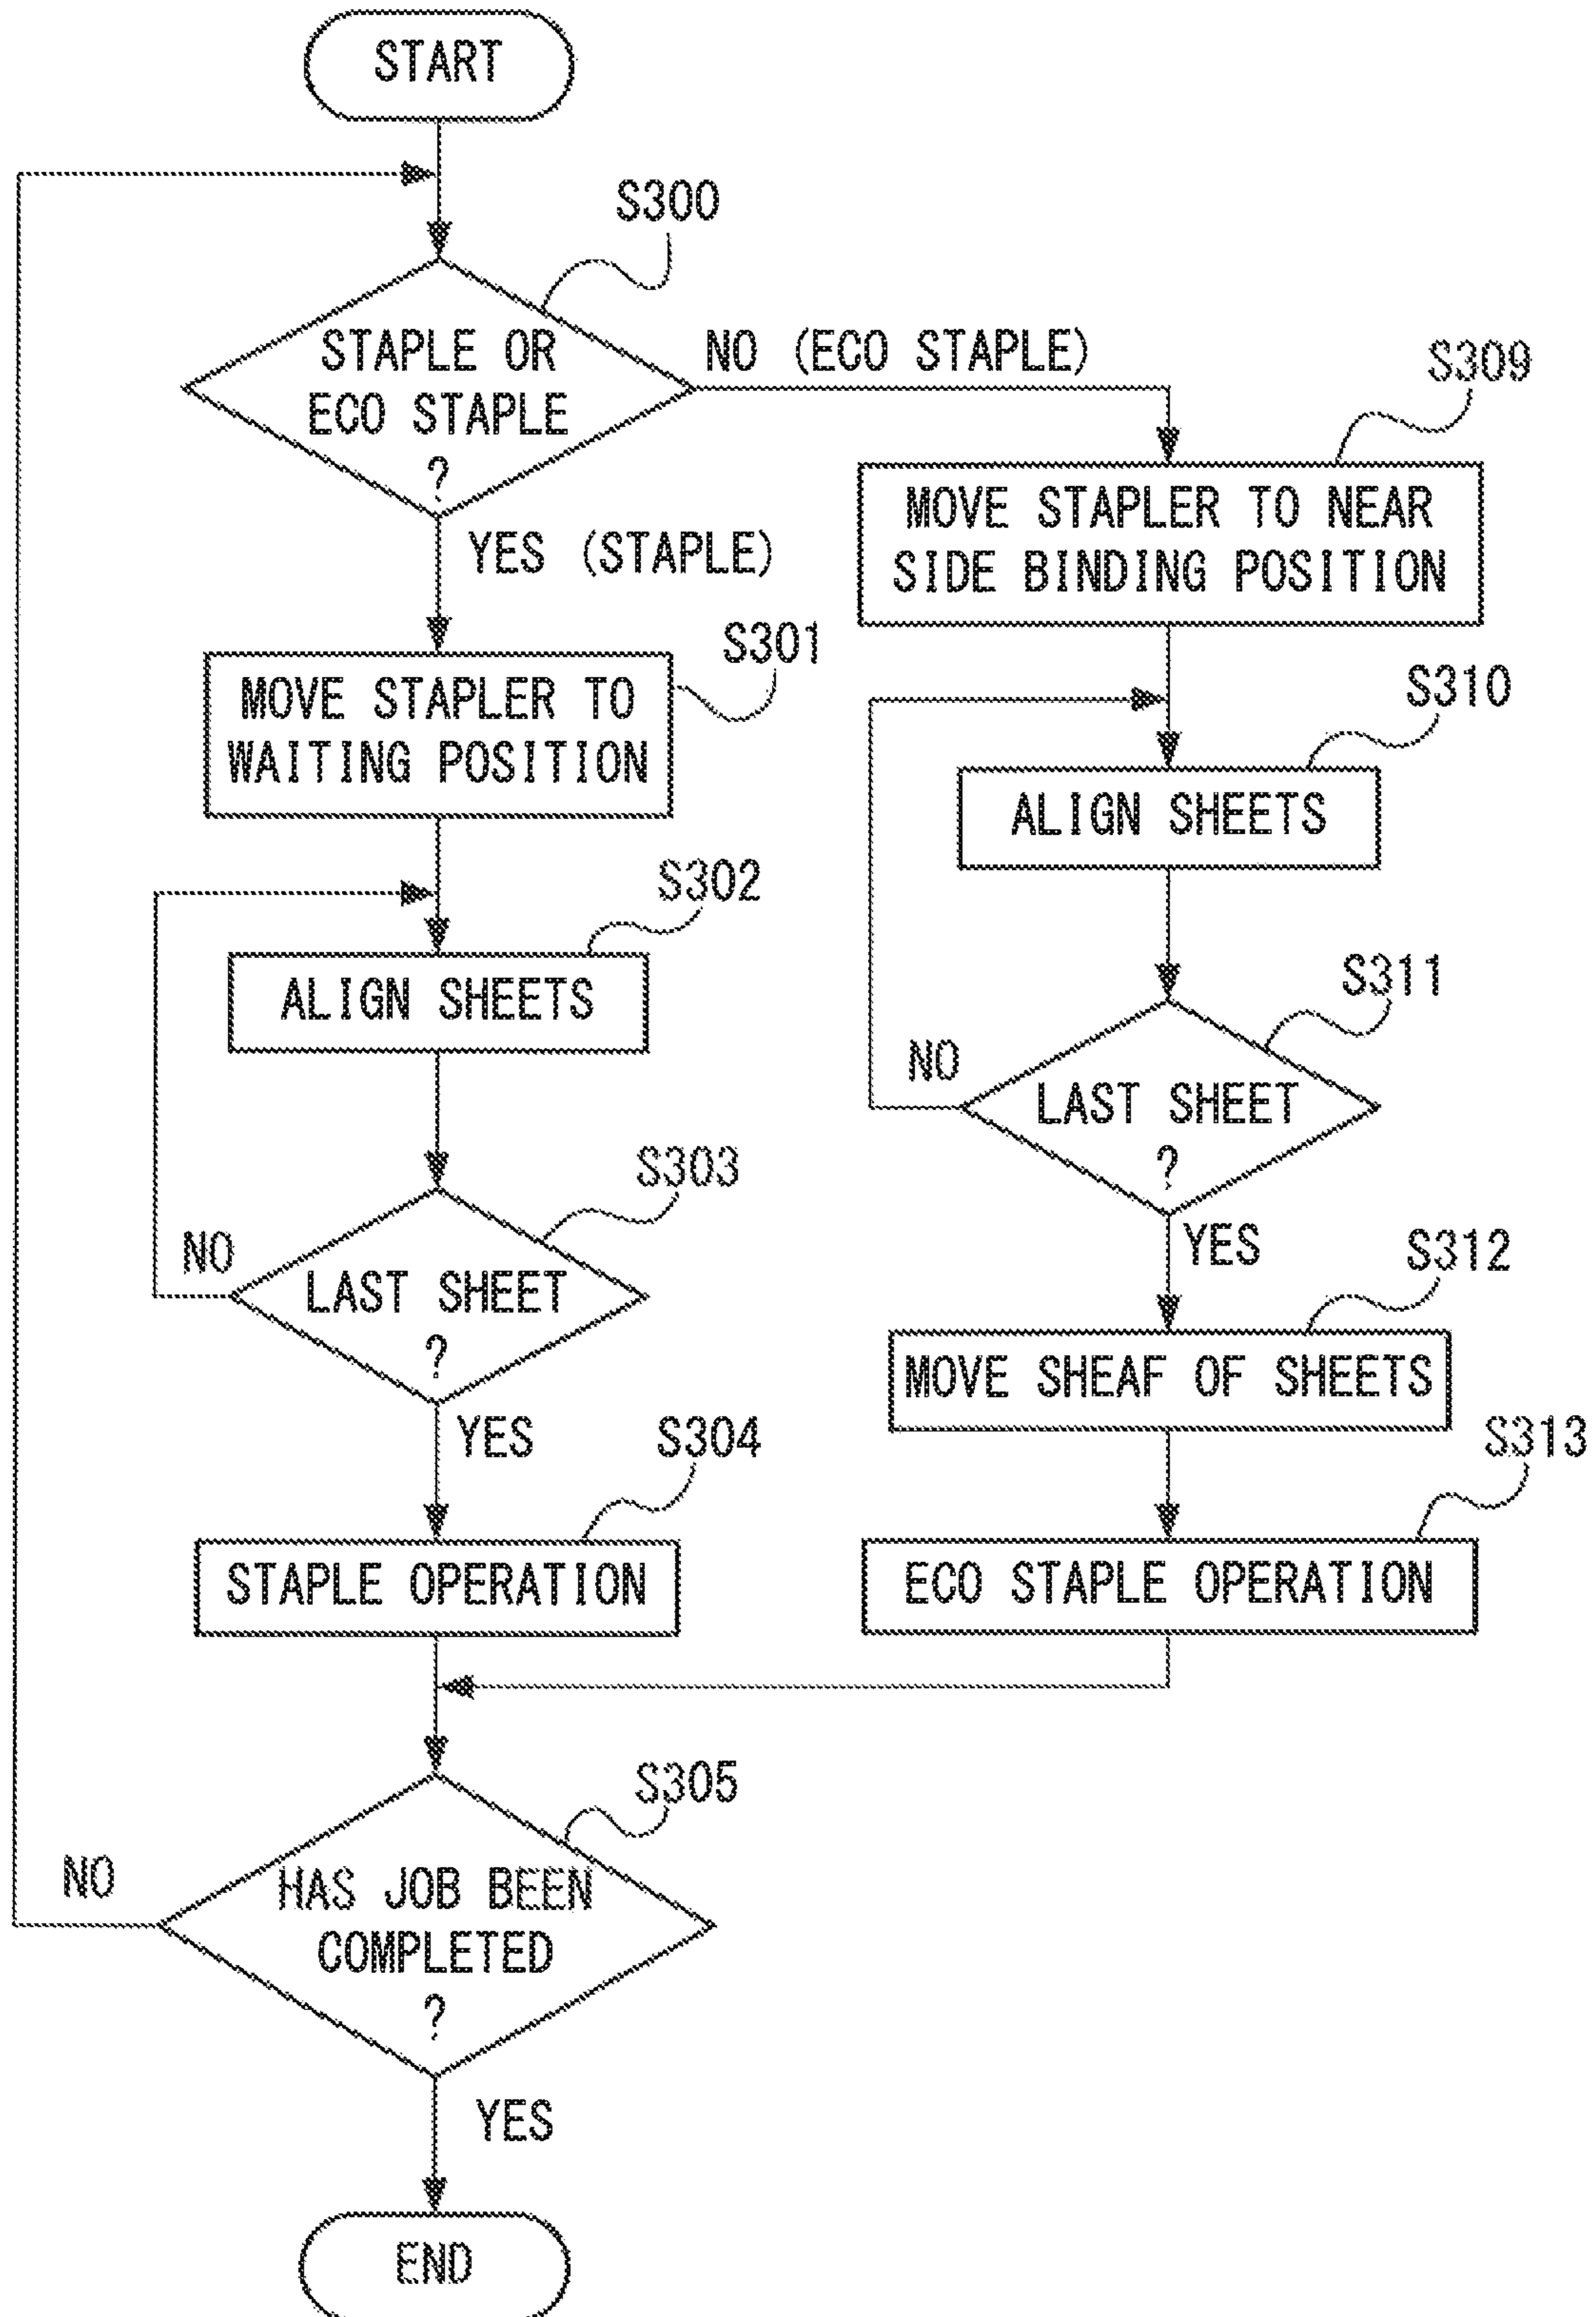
START

S300

STAPLE OR ECO STAPLE ?

NO (ECO STAPLE)

S309

MOVE STAPLER TO NEAR SIDE BINDING POSITION

YES (STAPLE)

S301

MOVE STAPLER TO WAITING POSITION

S310

ALIGN SHEETS

S302

ALIGN SHEETS

S311

NO

LAST SHEET ?

YES

S303

NO

LAST SHEET ?

S312

MOVE SHEAF OF SHEETS

YES

S304

S313

STAPLE OPERATION

ECO STAPLE OPERATION

S305

NO

HAS JOB BEEN COMPLETED ?

YES

END